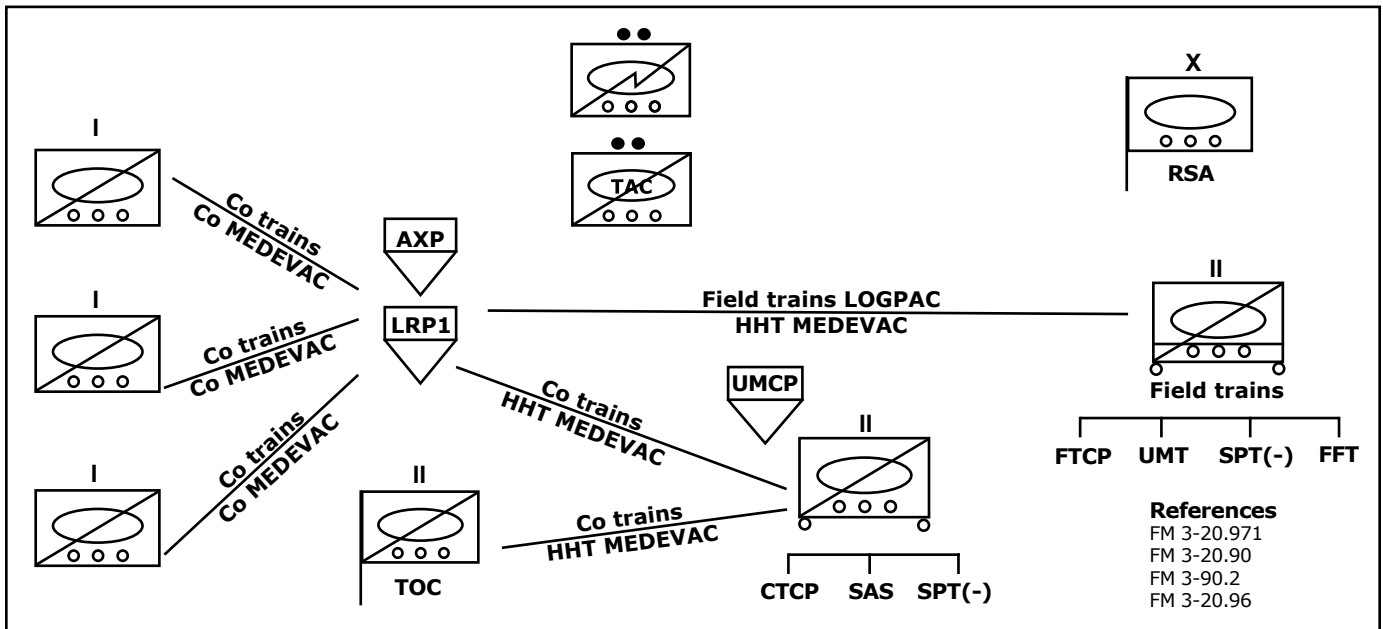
I

Co trains
Co MEDEVAC

I

Co trains
Co MEDEVAC

I

Co trains
Co MEDEVAC

TAC

AXP

LRP1

X

RSA

Field trains LOGPAC
HHT MEDEVAC

II

Field trains

FTCP UMT SPT(-) FFT

Co trains
HHT MEDEVAC

UMCP

II

II

TOC

Co trains
HHT MEDEVAC

CTCP SAS SPT(-)

References
FM 3-20.971
FM 3-20.90
FM 3-90.2
FM 3-20.96